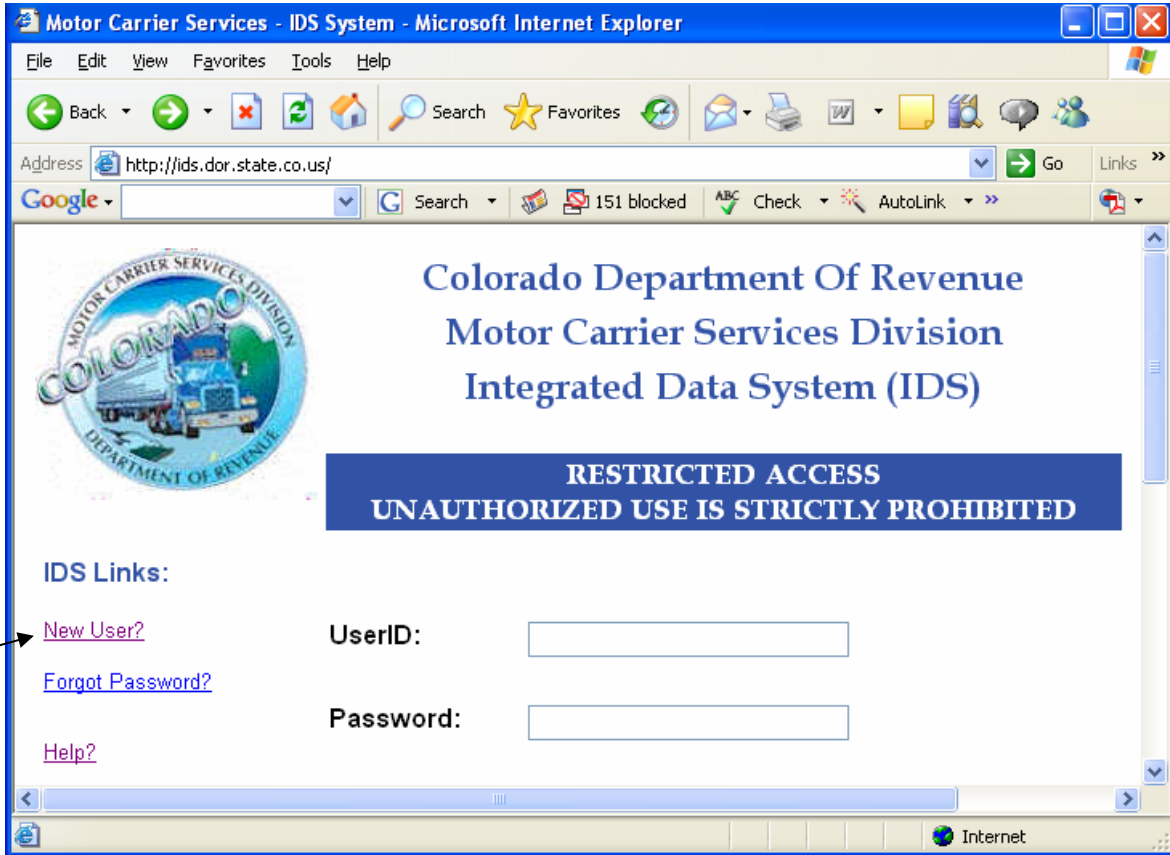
Motor Carrier Services - IDS System - Microsoft Internet Explorer

File Edit View Favorites Tools Help

Back Search Favorites

Address http://ids.dor.state.co.us/ Go Links

Google Search 151 blocked Check AutoLink

MOTOR CARRIER SERVICES DIVISION
COLORADO
DEPARTMENT OF REVENUE

Colorado Department Of Revenue
Motor Carrier Services Division
Integrated Data System (IDS)

RESTRICTED ACCESS
UNAUTHORIZED USE IS STRICTLY PROHIBITED

IDS Links:

New User?

Forgot Password?

Help?

UserID:

Password:

Internet